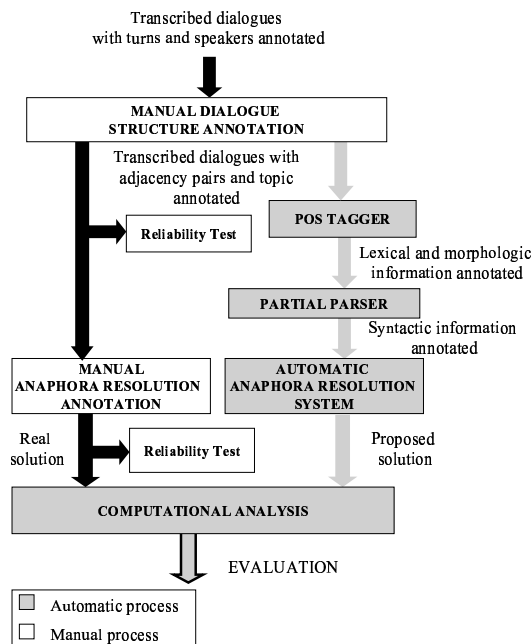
Transcribed dialogues with turns and speakers annotated

MANUAL DIALOGUE STRUCTURE ANNOTATION

Transcribed dialogues with adjacency pairs and topic annotated

Reliability Test

POS TAGGER

Lexical and morphologic information annotated

PARTIAL PARSER

Syntactic information annotated

MANUAL ANAPHORA RESOLUTION ANNOTATION

AUTOMATIC ANAPHORA RESOLUTION SYSTEM

Real solution

Reliability Test

Proposed solution

COMPUTATIONAL ANALYSIS

EVALUATION

Automatic process

Manual process